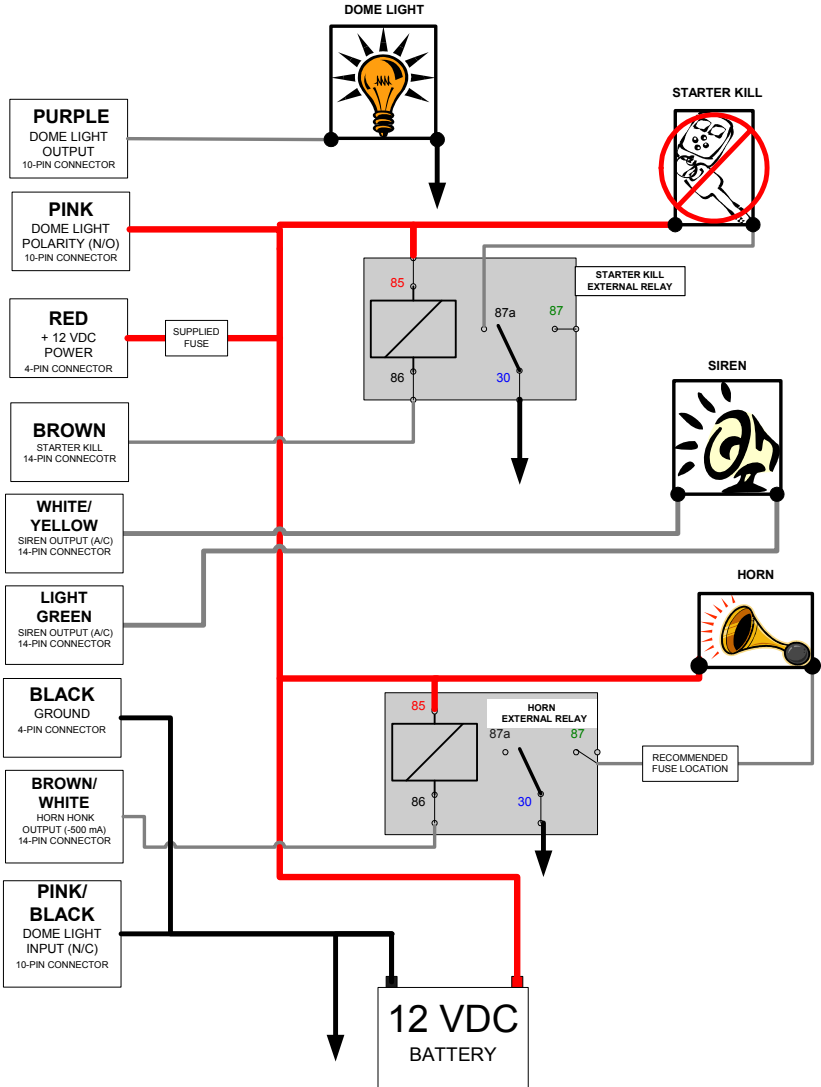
DOME LIGHT

STARTER KILL

PURPLE
DOME LIGHT OUTPUT
10-PIN CONNECTOR

PINK
DOME LIGHT POLARITY (N/O)
10-PIN CONNECTOR

85

STARTER KILL EXTERNAL RELAY

RED
+ 12 VDC POWER
4-PIN CONNECTOR

SUPPLIED FUSE

87a

87

86

30

BROWN
STARTER KILL
14-PIN CONNECOTR

SIREN

WHITE/ YELLOW
SIREN OUTPUT (A/C)
14-PIN CONNECTOR

LIGHT GREEN
SIREN OUTPUT (A/C)
14-PIN CONNECTOR

HORN

BLACK
GROUND
4-PIN CONNECTOR

85

HORN EXTERNAL RELAY

87a

87

RECOMMENDED FUSE LOCATION

86

30

BROWN/ WHITE
HORN HONK OUTPUT (-500 mA)
14-PIN CONNECTOR

PINK/ BLACK
DOME LIGHT INPUT (N/C)
10-PIN CONNECTOR

12 VDC
BATTERY